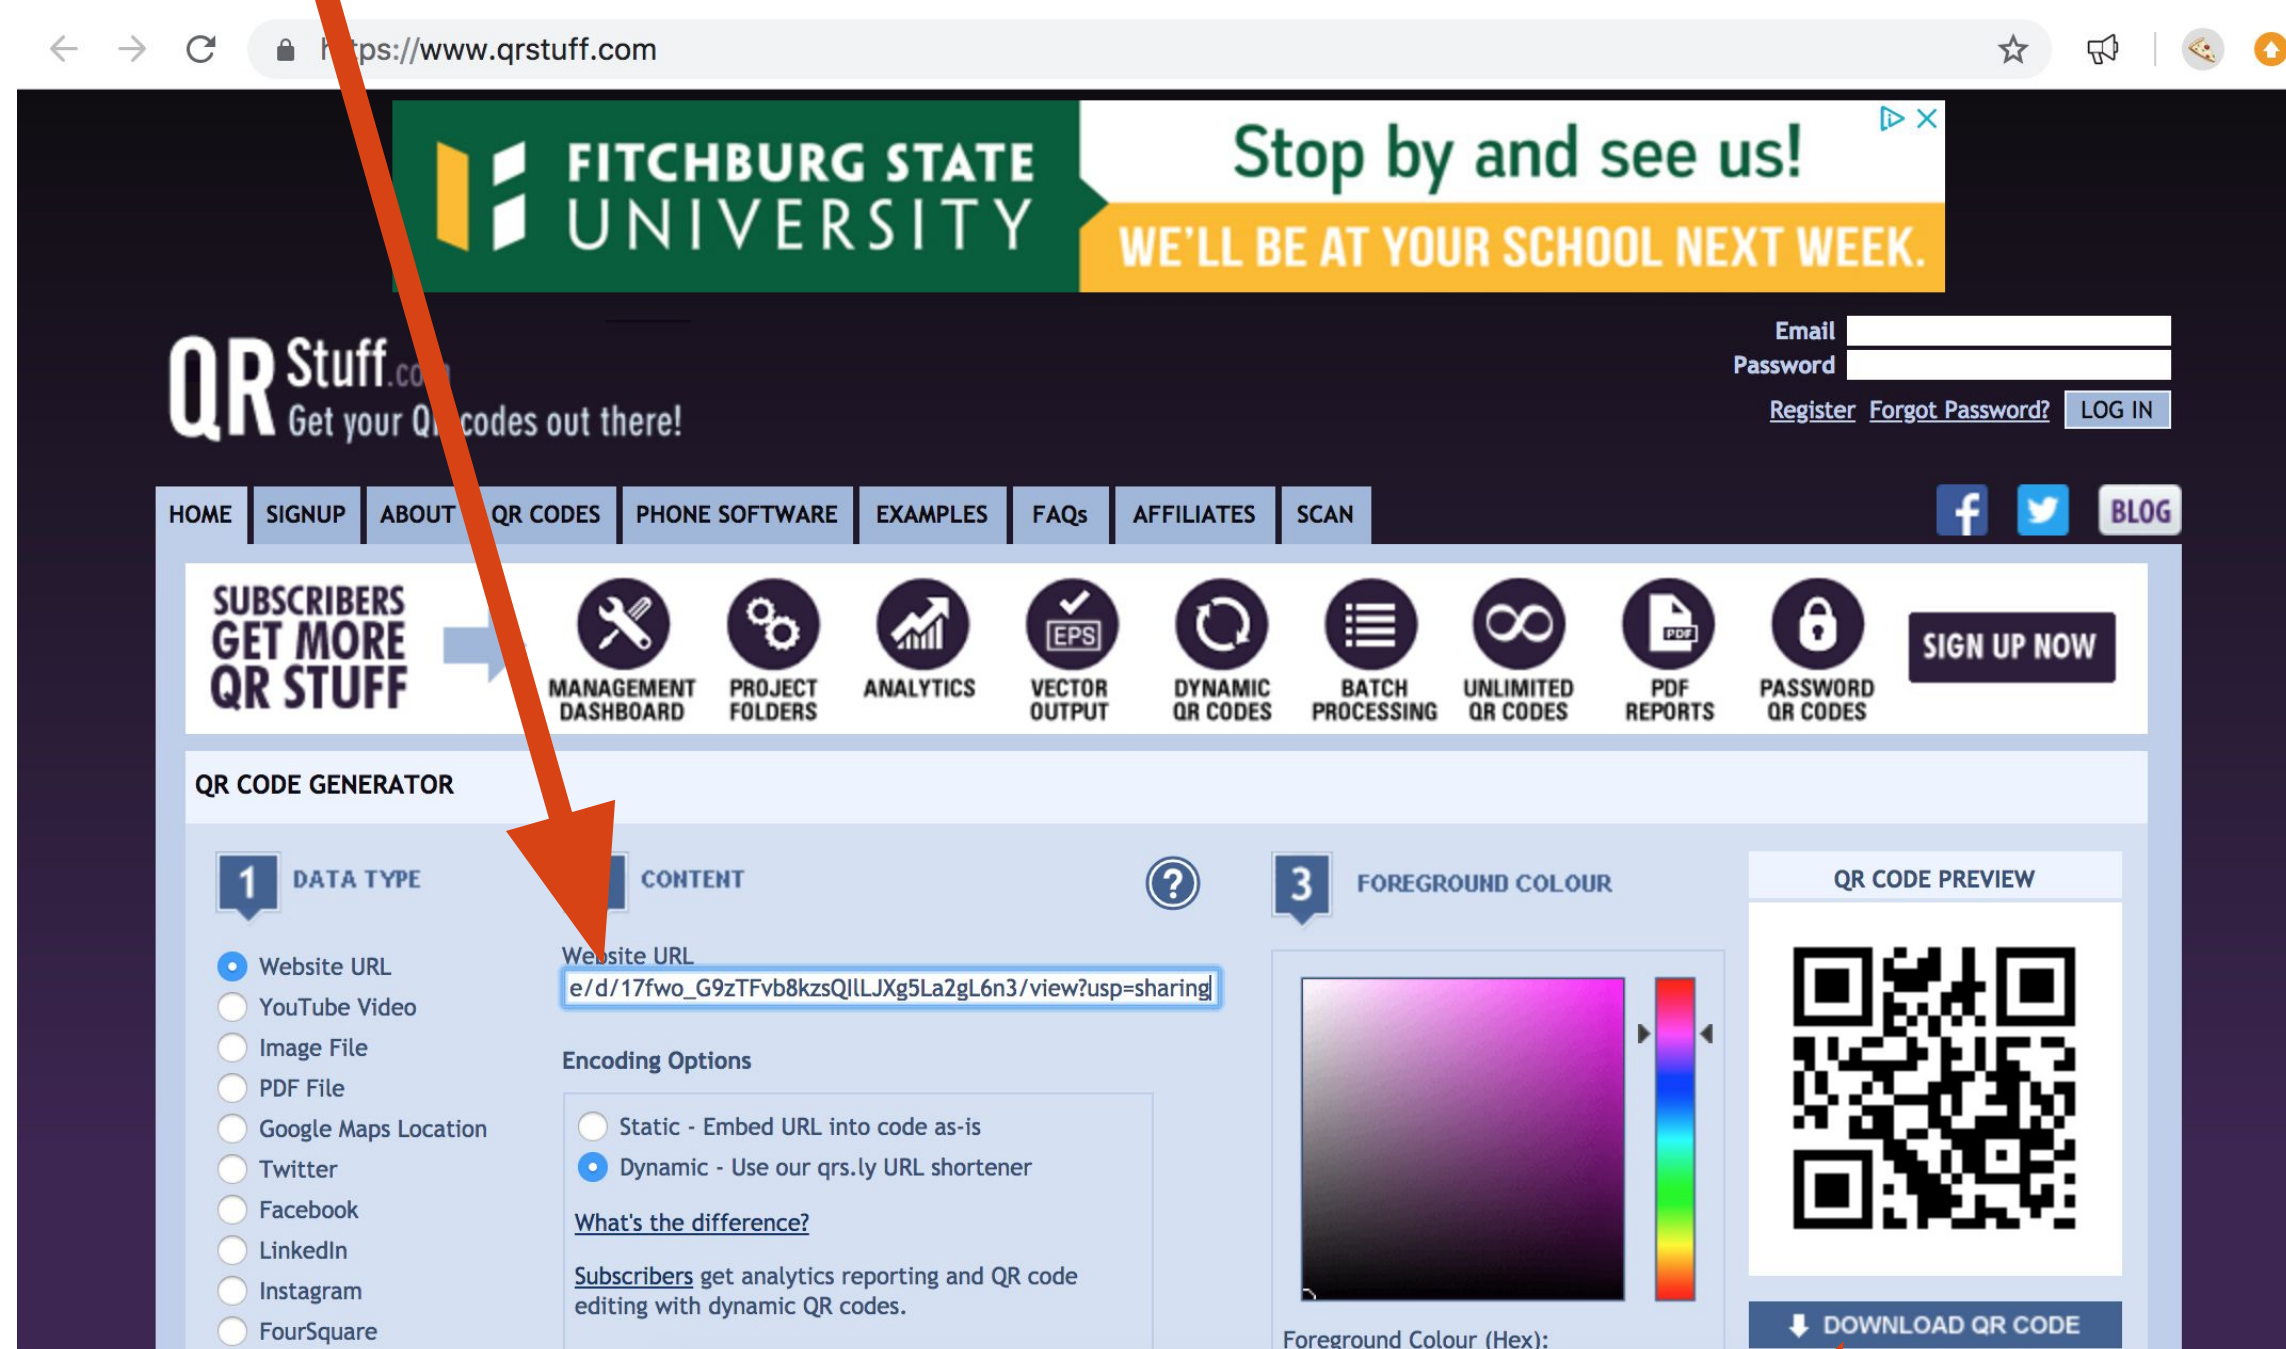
h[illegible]tps://www.qrstuff.com

FITCHBURG STATE UNIVERSITY

Stop by and see us!

WE'LL BE AT YOUR SCHOOL NEXT WEEK.

QR Stuff.co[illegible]

Get your Q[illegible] codes out there!

Email

Password

Register Forgot Password? LOG IN

HOME SIGNUP ABOUT QR CODES PHONE SOFTWARE EXAMPLES FAQs AFFILIATES SCAN

BLOG

SUBSCRIBERS GET MORE QR STUFF

MANAGEMENT DASHBOARD

PROJECT FOLDERS

ANALYTICS

EPS

VECTOR OUTPUT

DYNAMIC QR CODES

BATCH PROCESSING

UNLIMITED QR CODES

PDF

PDF REPORTS

PASSWORD QR CODES

SIGN UP NOW

QR CODE GENERATOR

1 DATA TYPE

Website URL

YouTube Video

Image File

PDF File

Google Maps Location

Twitter

Facebook

LinkedIn

Instagram

FourSquare

CONTENT

?

We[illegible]site URL

e/d/17fwo_G9zTFvb8kzsQlLJXg5La2gL6n3/view?usp=sharing

Encoding Options

Static - Embed URL into code as-is

Dynamic - Use our qrs.ly URL shortener

What's the difference?

Subscribers get analytics reporting and QR code editing with dynamic QR codes.

3 FOREGROUND COLOUR

Foreground Colour (Hex):

QR CODE PREVIEW

DOWNLOAD QR CODE